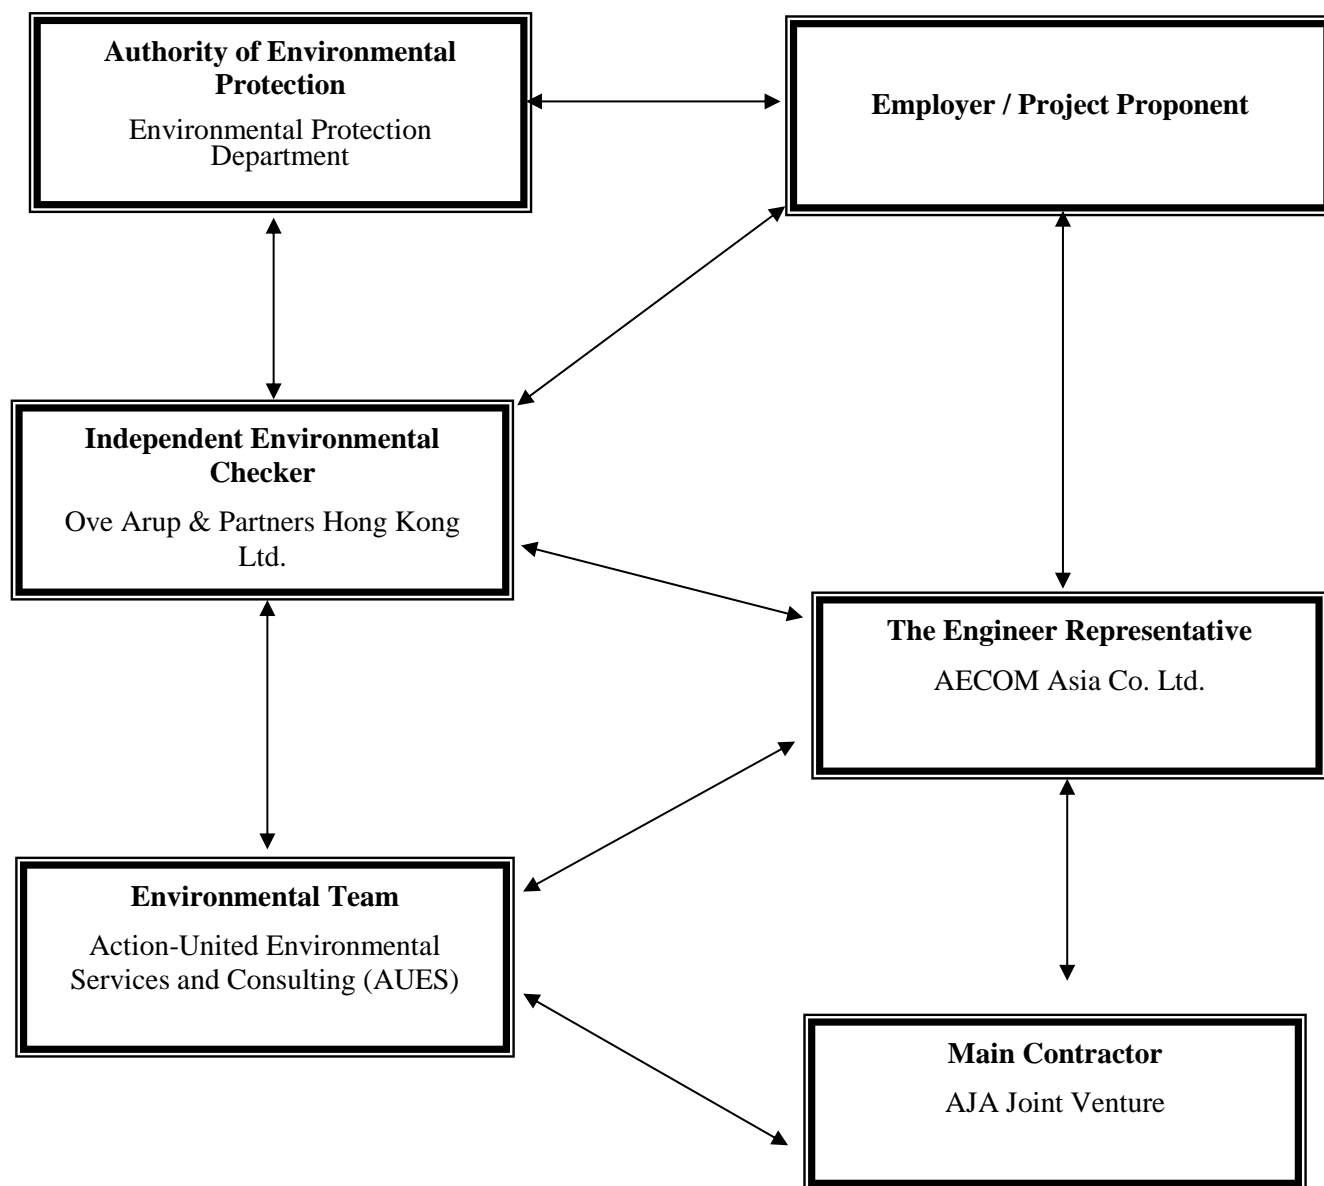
Authority of Environmental Protection
Environmental Protection Department

Employer / Project Proponent

Independent Environmental Checker
Ove Arup & Partners Hong Kong Ltd.

The Engineer Representative
AECOM Asia Co. Ltd.

Environmental Team
Action-United Environmental Services and Consulting (AUES)

Main Contractor
AJA Joint Venture